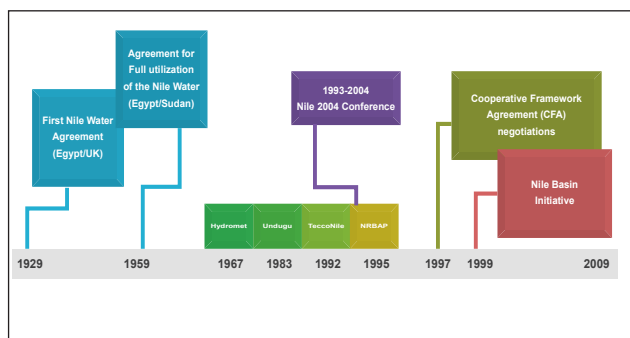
First Nile Water Agreement (Egypt/UK)

Agreement for Full utilization of the Nile Water (Egypt/Sudan)

1993-2004 Nile 2004 Conference

Cooperative Framework Agreement (CFA) negotiations

Nile Basin Initiative

Hydromet

Undugu

TeccoNile

NRBAP

1929 1959 1967 1983 1992 1995 1997 1999 2009